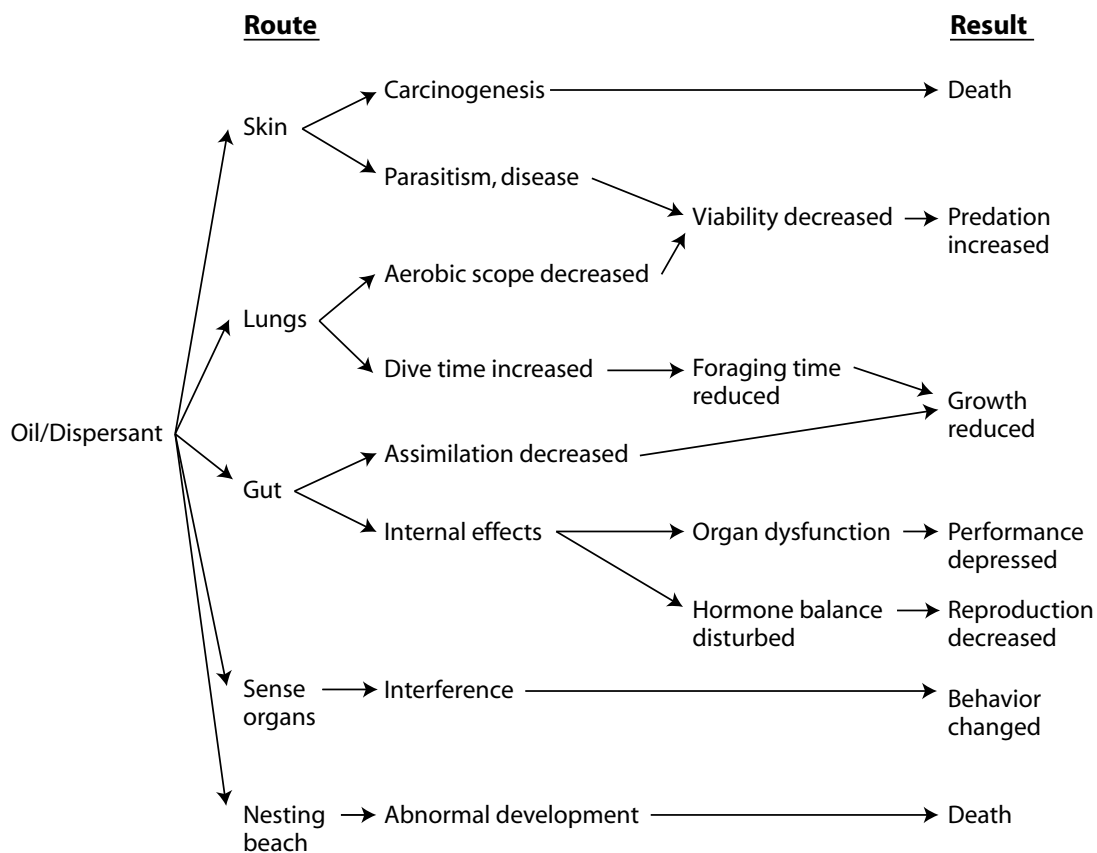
Route

Result

Oil/Dispersant

Skin

Carcinogenesis

Death

Parasitism, disease

Viability decreased

Predation increased

Aerobic scope decreased

Lungs

Dive time increased

Foraging time reduced

Growth reduced

Gut

Assimilation decreased

Internal effects

Organ dysfunction

Performance depressed

Hormone balance disturbed

Reproduction decreased

Sense organs

Interference

Behavior changed

Nesting beach

Abnormal development

Death